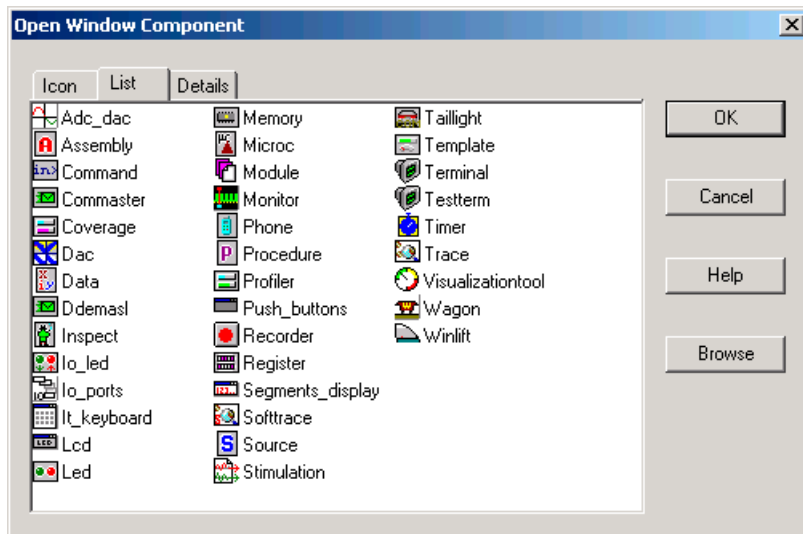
Open Window Component

Icon
List
Details

Adc_dac
Assembly
Command
Commaster
Coverage
Dac
Data
Ddemasl
Inspect
Io_led
Io_ports
It_keyboard
Lcd
Led

Memory
Microc
Module
Monitor
Phone
Procedure
Profiler
Push_buttons
Recorder
Register
Segments_display
Softtrace
Source
Stimulation

Taillight
Template
Terminal
Testterm
Timer
Trace
Visualizationtool
Wagon
Winlift

OK
Cancel
Help
Browse